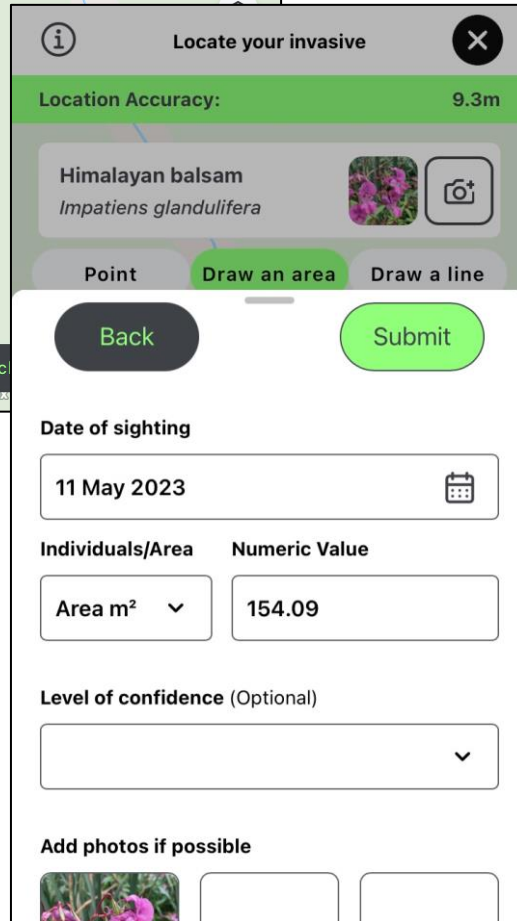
Locate your invasive

Location Accuracy: 9.3m

Himalayan balsam
*Impatiens glandulifera*

Point
Draw an area
Draw a line

Back
Submit

Date of sighting

11 May 2023

Individuals/Area
Numeric Value

Area m²
154.09

Level of confidence (Optional)

Add photos if possible